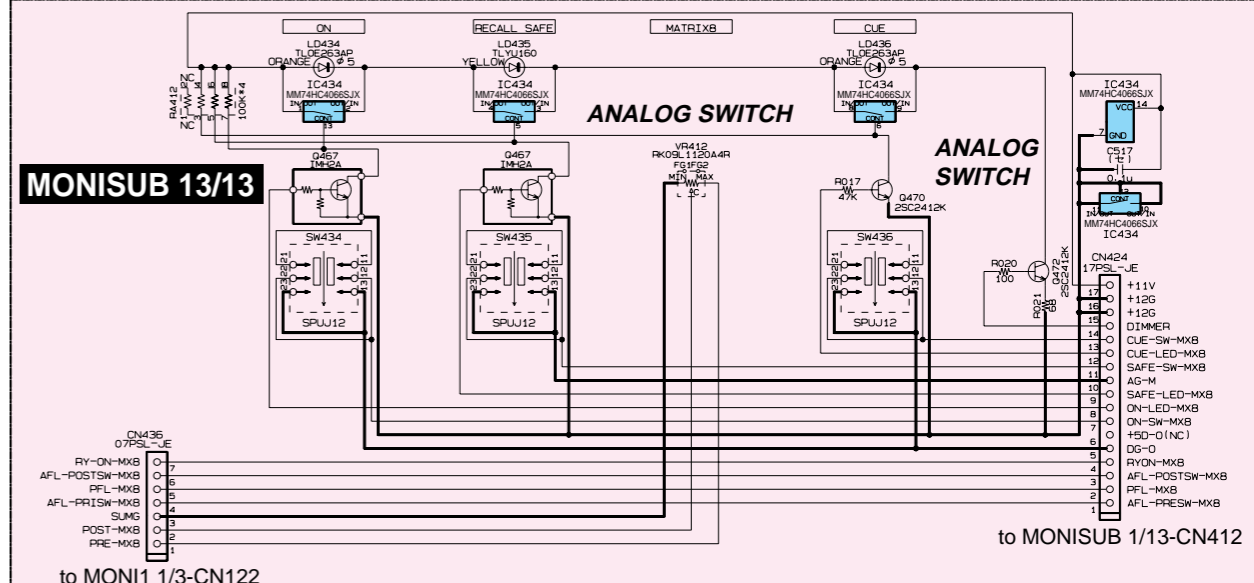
ON
RECALL SAFE
MATRIX8
CUE

LD434
TLOE263AP
ORANGE $\phi$5
IC434
MM74HC4066SJX
IN/OUT OUT/IN
CONT

LD435
TLYU160
YELLOW
IC434
MM74HC4066SJX
IN/OUT OUT/IN
CONT

LD436
TLOE263AP
ORANGE $\phi$5
IC434
MM74HC4066SJX
IN/OUT OUT/IN
CONT

RA412
NC
NC
100K*4

ANALOG SWITCH

IC434
MM74HC4066SJX
VCC 14
7 GND
C517
0.1u

ANALOG SWITCH

MONISUB 13/13

Q467
IMH2A

Q467
IMH2A

VR412
RK09L1120A4R
FG1FG2
MIN MAX
C

R017
47K
Q470
2SC2412K

IN/OUT OUT/IN
CONT
MM74HC4066SJX
IC434

SW434
SPUJ12

SW435
SPUJ12

SW436
SPUJ12

R020
100
Q472
2SC2412K
R021
68

CN424
17PSL-JE
17 +11V
16 +12G
15 +12G
14 DIMMER
13 CUE-SW-MX8
12 CUE-LED-MX8
11 SAFE-SW-MX8
10 AG-M
9 SAFE-LED-MX8
8 ON-LED-MX8
7 ON-SW-MX8
6 +5D-O(NC)
5 DG-O
4 RYON-MX8
3 AFL-POSTSW-MX8
2 PFL-MX8
1 AFL-PRESW-MX8

to MONISUB 1/13-CN412

CN436
07PSL-JE
RY-ON-MX8 7
AFL-POSTSW-MX8 6
PFL-MX8 5
AFL-PRISW-MX8 4
SUMG 3
POST-MX8 2
PRE-MX8 1

to MONI1 1/3-CN122